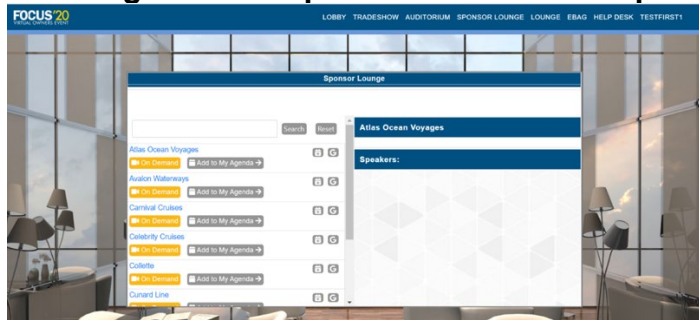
FOCUS'20
VIRTUAL OWNERS EVENT

LOBBY TRADESHOW AUDITORIUM SPONSOR LOUNGE LOUNGE EBAG HELP DESK TESTFIRST1

Sponsor Lounge

Search Reset

Atlas Ocean Voyages
On Demand Add to My Agenda →

Avalon Waterways
On Demand Add to My Agenda →

Carnival Cruises
On Demand Add to My Agenda →

Celebrity Cruises
On Demand Add to My Agenda →

Collette
On Demand Add to My Agenda →

Cunard Line

Atlas Ocean Voyages

Speakers: